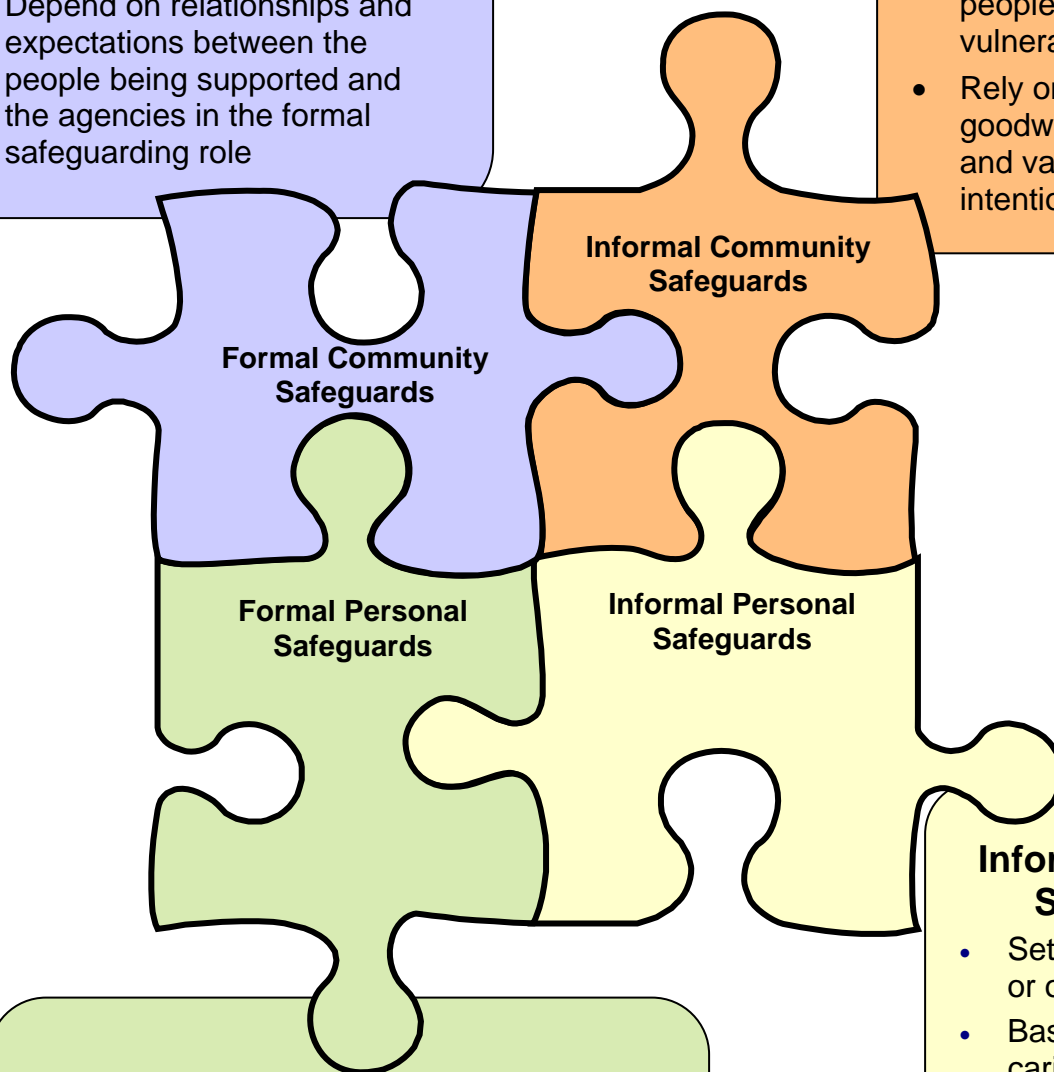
Depend on relationships and expectations between the people being supported and the agencies in the formal safeguarding role

people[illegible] vulnera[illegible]

• Rely or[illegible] goodw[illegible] and va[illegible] intentio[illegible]

Informal Community Safeguards

Formal Community Safeguards

Formal Personal Safeguards

Informal Personal Safeguards

Infor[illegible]
S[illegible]

• Set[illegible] or c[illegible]

• Bas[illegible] cari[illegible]